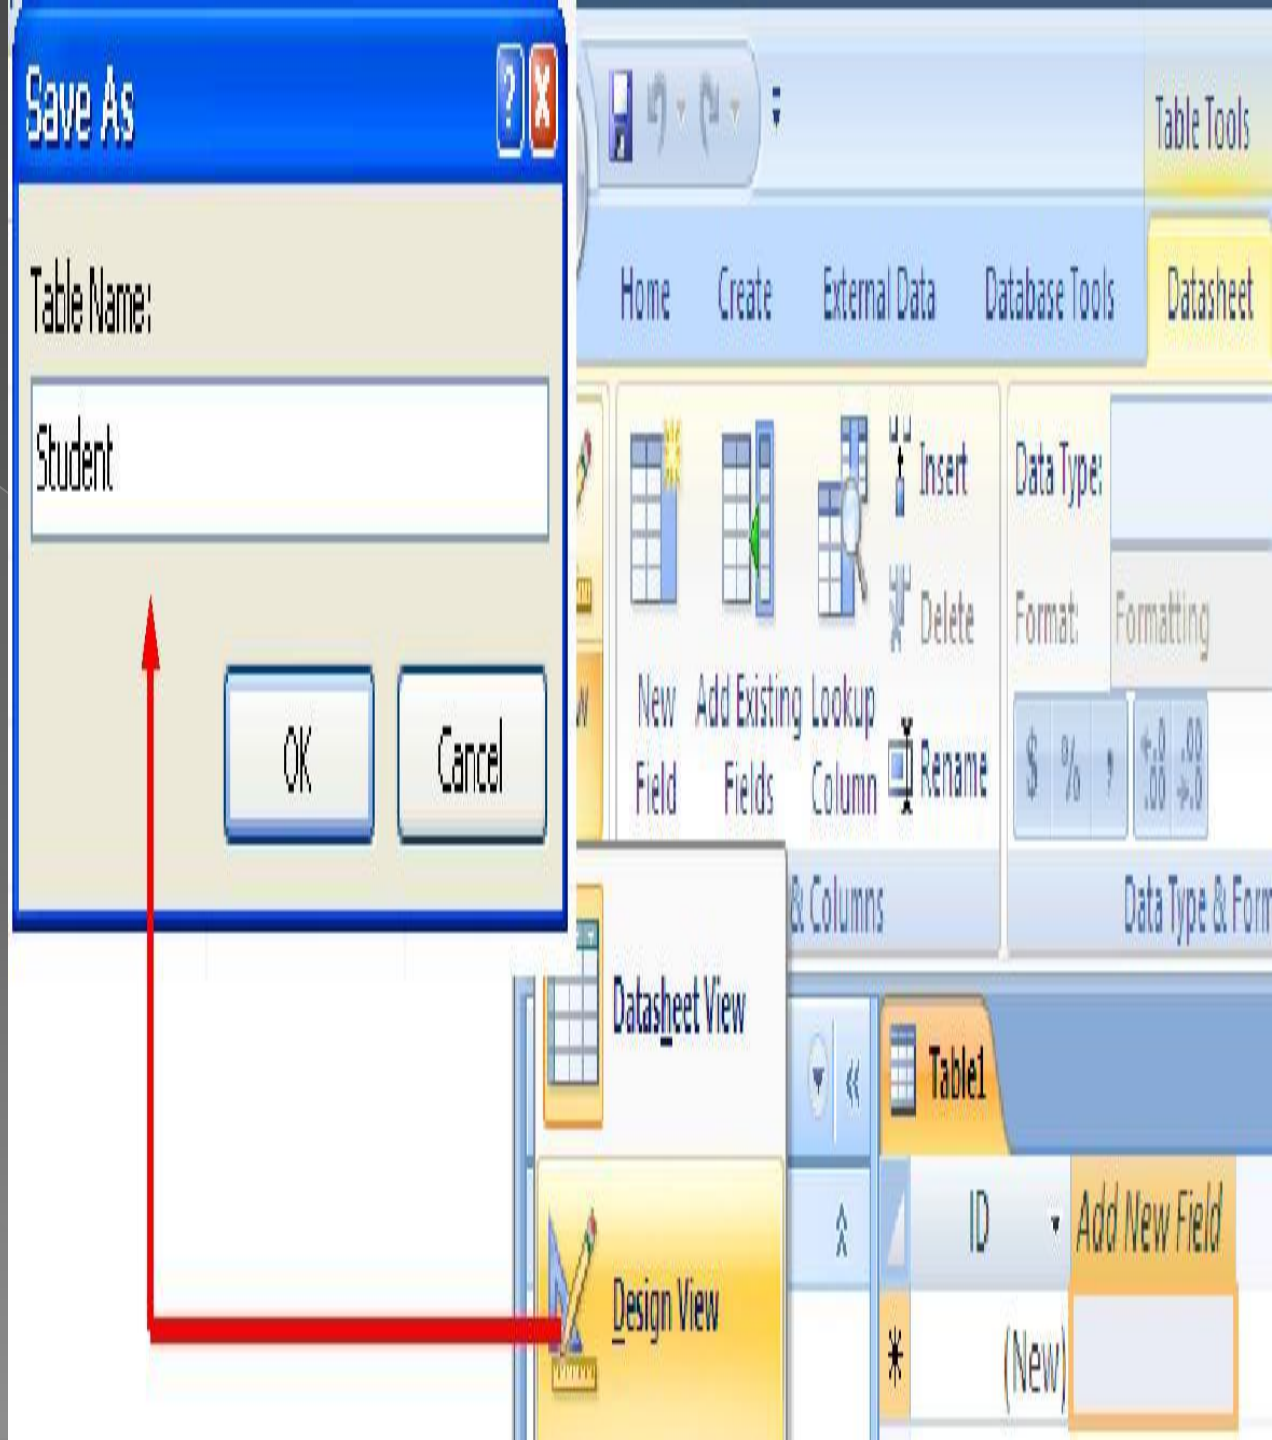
Save As

Table Name:

Student

OK

Cancel

Table Tools

Home Create External Data Database Tools Datasheet

New Field

Add Existing Fields

Lookup Column

Insert

Delete

Rename

& Columns

Data Type:

Format:

Formatting

$ % ,

Data Type & Form

Datasheet View

Design View

Table1

ID

Add New Field

*

(New)